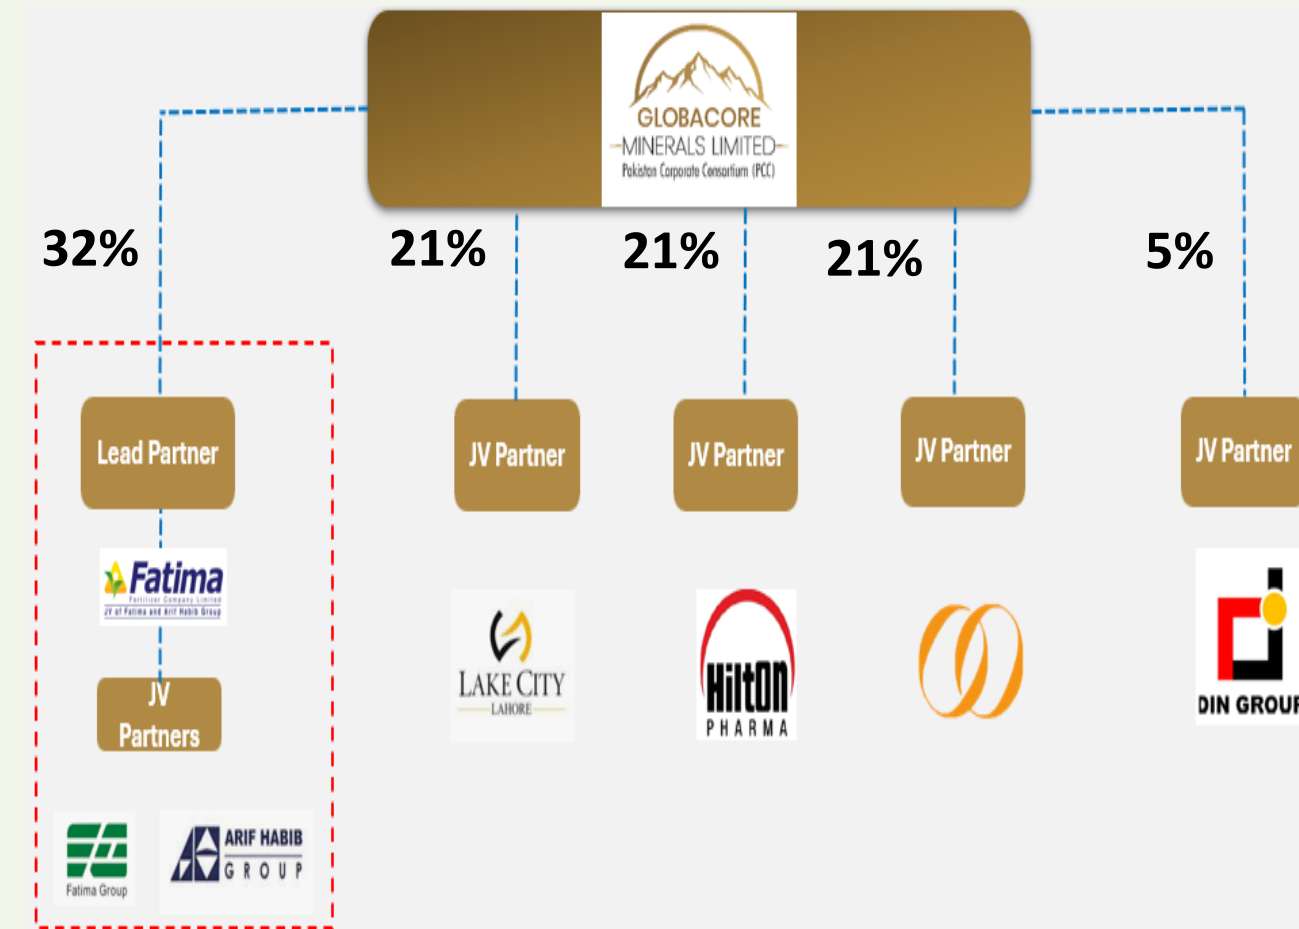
GLOBACORE
MINERALS LIMITED
Pakistan Corporate Consortium (PCC)

32%

21%

21%

21%

5%

Lead Partner

JV Partner

JV Partner

JV Partner

JV Partner

Fatima
Fertilizer Company Limited
JV of Fatima and Arif Habib Group

JV Partners

Fatima Group

ARIF HABIB GROUP

LAKE CITY
LAHORE

HILTON
PHARMA

DIN GROUP